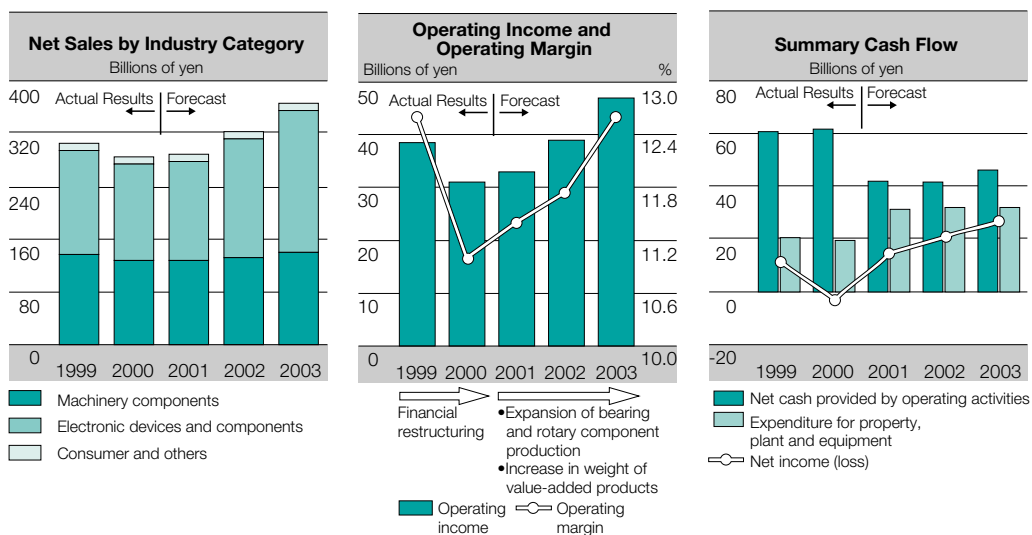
**Net Sales by Industry Category**
Billions of yen

400 Actual Results | Forecast
320
240
160
80
0
1999 2000 2001 2002 2003

Machinery components
Electronic devices and components
Consumer and others

**Operating Income and Operating Margin**
Billions of yen %

50 Actual Results | Forecast 13.0
40 12.4
30 11.8
20 11.2
10 10.6
0 10.0
1999 2000 2001 2002 2003

Financial restructuring
•Expansion of bearing and rotary component production
•Increase in weight of value-added products

Operating income
Operating margin

**Summary Cash Flow**
Billions of yen

80 Actual Results | Forecast
60
40
20
0
-20
1999 2000 2001 2002 2003

Net cash provided by operating activities
Expenditure for property, plant and equipment
Net income (loss)